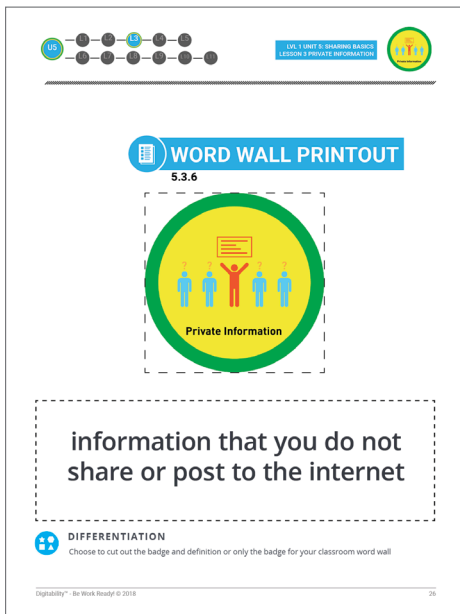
U5 L1 L2 L3 L4 L5 L6 L7 L8 L9 L10 L11

LVL 1 UNIT 5: SHARING BASICS
LESSON 3 PRIVATE INFORMATION

Private Information

WORD WALL PRINTOUT
5.3.6

Private Information

information that you do not share or post to the internet

DIFFERENTIATION
Choose to cut out the badge and definition or only the badge for your classroom word wall

Digitability™ · Be Work Ready! © 2018

26